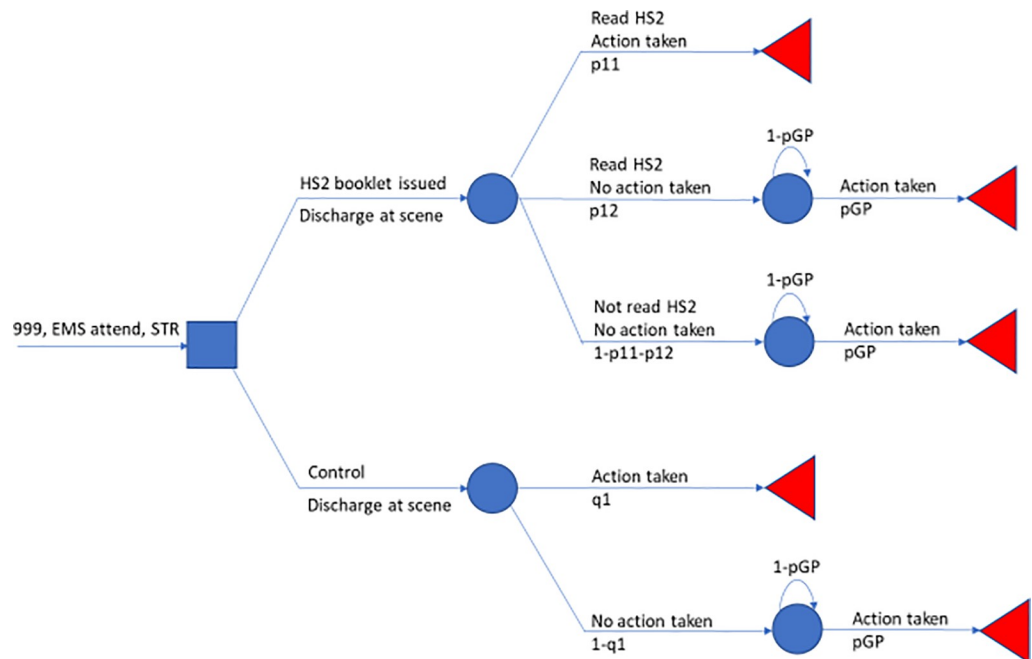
999, EMS attend, STR

HS2 booklet issued
Discharge at scene

Read HS2
Action taken
p11

Read HS2
No action taken
p12

1-pGP

Action taken
pGP

Not read HS2
No action taken
1-p11-p12

1-pGP

Action taken
pGP

Control
Discharge at scene

Action taken
q1

No action taken
1-q1

1-pGP

Action taken
pGP